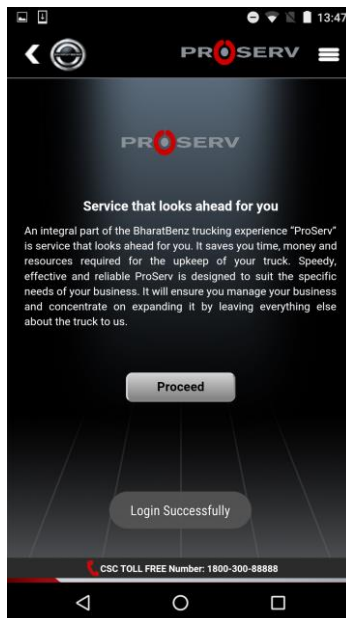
13:47

PROSERV

PROSERV

Service that looks ahead for you

An integral part of the BharatBenz trucking experience "ProServ" is service that looks ahead for you. It saves you time, money and resources required for the upkeep of your truck. Speedy, effective and reliable ProServ is designed to suit the specific needs of your business. It will ensure you manage your business and concentrate on expanding it by leaving everything else about the truck to us.

Proceed

Login Successfully

CSC TOLL FREE Number: 1800-300-88888